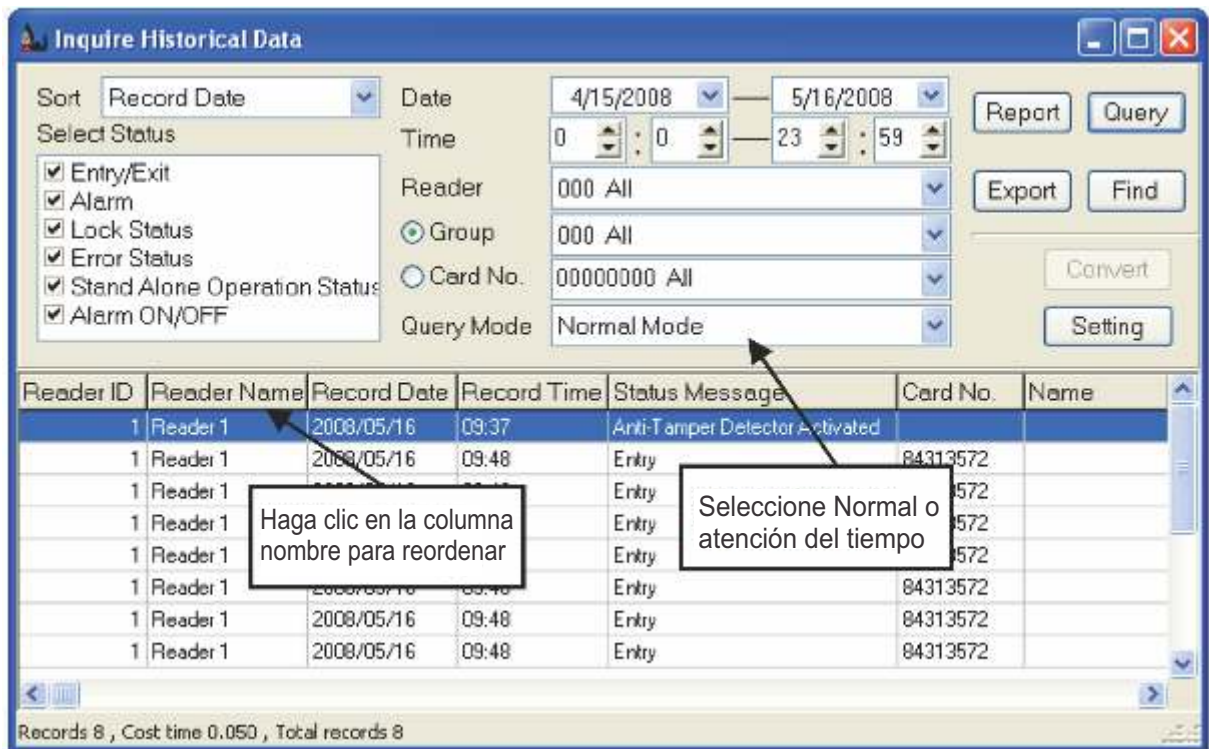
Inquire Historical Data

Sort Record Date
Select Status
☑ Entry/Exit
☑ Alarm
☑ Lock Status
☑ Error Status
☑ Stand Alone Operation Status
☑ Alarm ON/OFF

Date 4/15/2008 — 5/16/2008
Time 0 : 0 — 23 : 59
Reader 000 All
Group 000 All
Card No. 00000000 All
Query Mode Normal Mode

Report
Query
Export
Find
Convert
Setting

| Reader ID | Reader Name | Record Date | Record Time | Status Message | Card No. | Name |
|---|---|---|---|---|---|---|
| 1 | Reader 1 | 2008/05/16 | 09:37 | Anti-Tamper Detector Activated | | |
| 1 | Reader 1 | 2008/05/16 | 09:48 | Entry | 84313572 | |
| 1 | Reader 1 | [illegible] | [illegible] | Entry | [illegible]572 | |
| 1 | Reader 1 | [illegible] | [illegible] | Entry | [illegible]572 | |
| 1 | Reader 1 | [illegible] | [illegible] | Entry | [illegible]572 | |
| 1 | Reader 1 | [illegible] | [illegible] | Entry | 84313572 | |
| 1 | Reader 1 | 2008/05/16 | 09:48 | Entry | 84313572 | |
| 1 | Reader 1 | 2008/05/16 | 09:48 | Entry | 84313572 | |

Haga clic en la columna nombre para reordenar

Seleccione Normal o atención del tiempo

Records 8 , Cost time 0.050 , Total records 8